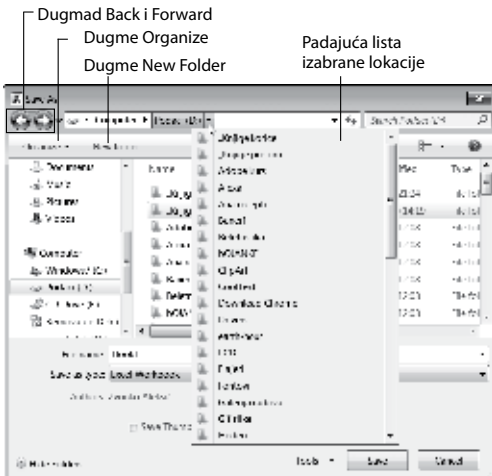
Dugmad Back i Forward
Dugme Organize
Dugme New Folder
Padajuća lista izabrane lokacije

Save As
Search Petar UK
Organize ▾ New folder
Documents
Music
Pictures
Videos
Computer
Windows7 (C:)
Name
Date modified
Type
Adobe
Avast
Canon
Cliparts
Download Kitchen
Excel
Fonts
Office
Tools ▾
Save
Cancel
File name: Book1
Save as type: Excel Workbook
Authors:
Save Thumbnail
Hide Folders